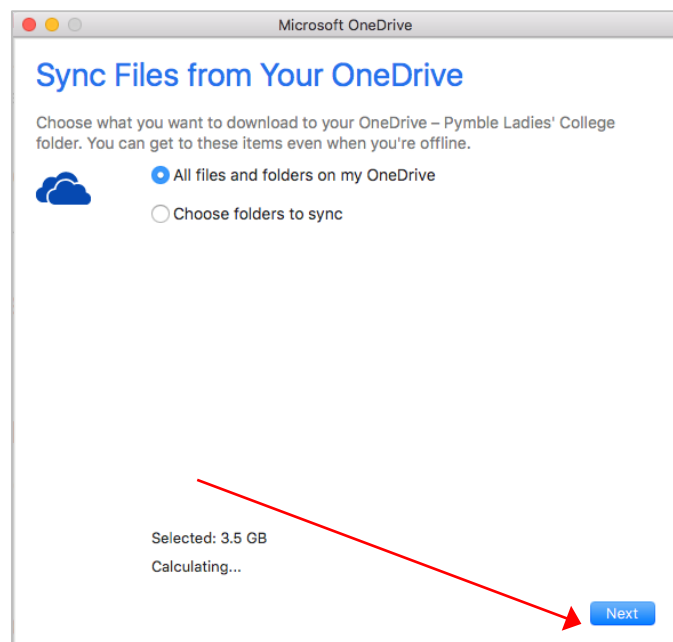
Microsoft OneDrive

Sync Files from Your OneDrive

Choose what you want to download to your OneDrive – Pymble Ladies' College folder. You can get to these items even when you're offline.

All files and folders on my OneDrive

Choose folders to sync

Selected: 3.5 GB

Calculating...

Next